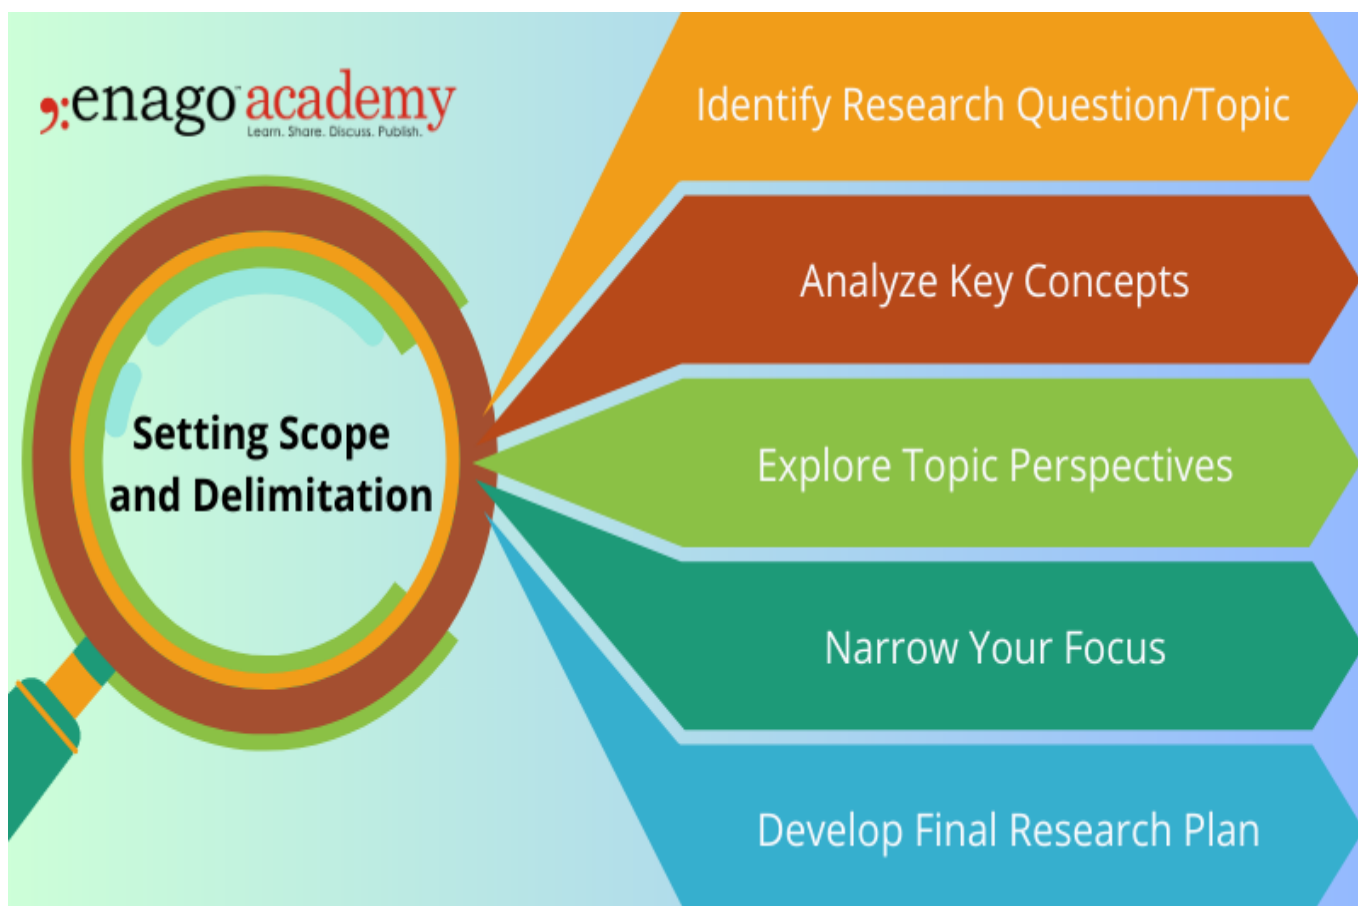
enago academy
Learn. Share. Discuss. Publish.

Setting Scope and Delimitation

Identify Research Question/Topic

Analyze Key Concepts

Explore Topic Perspectives

Narrow Your Focus

Develop Final Research Plan